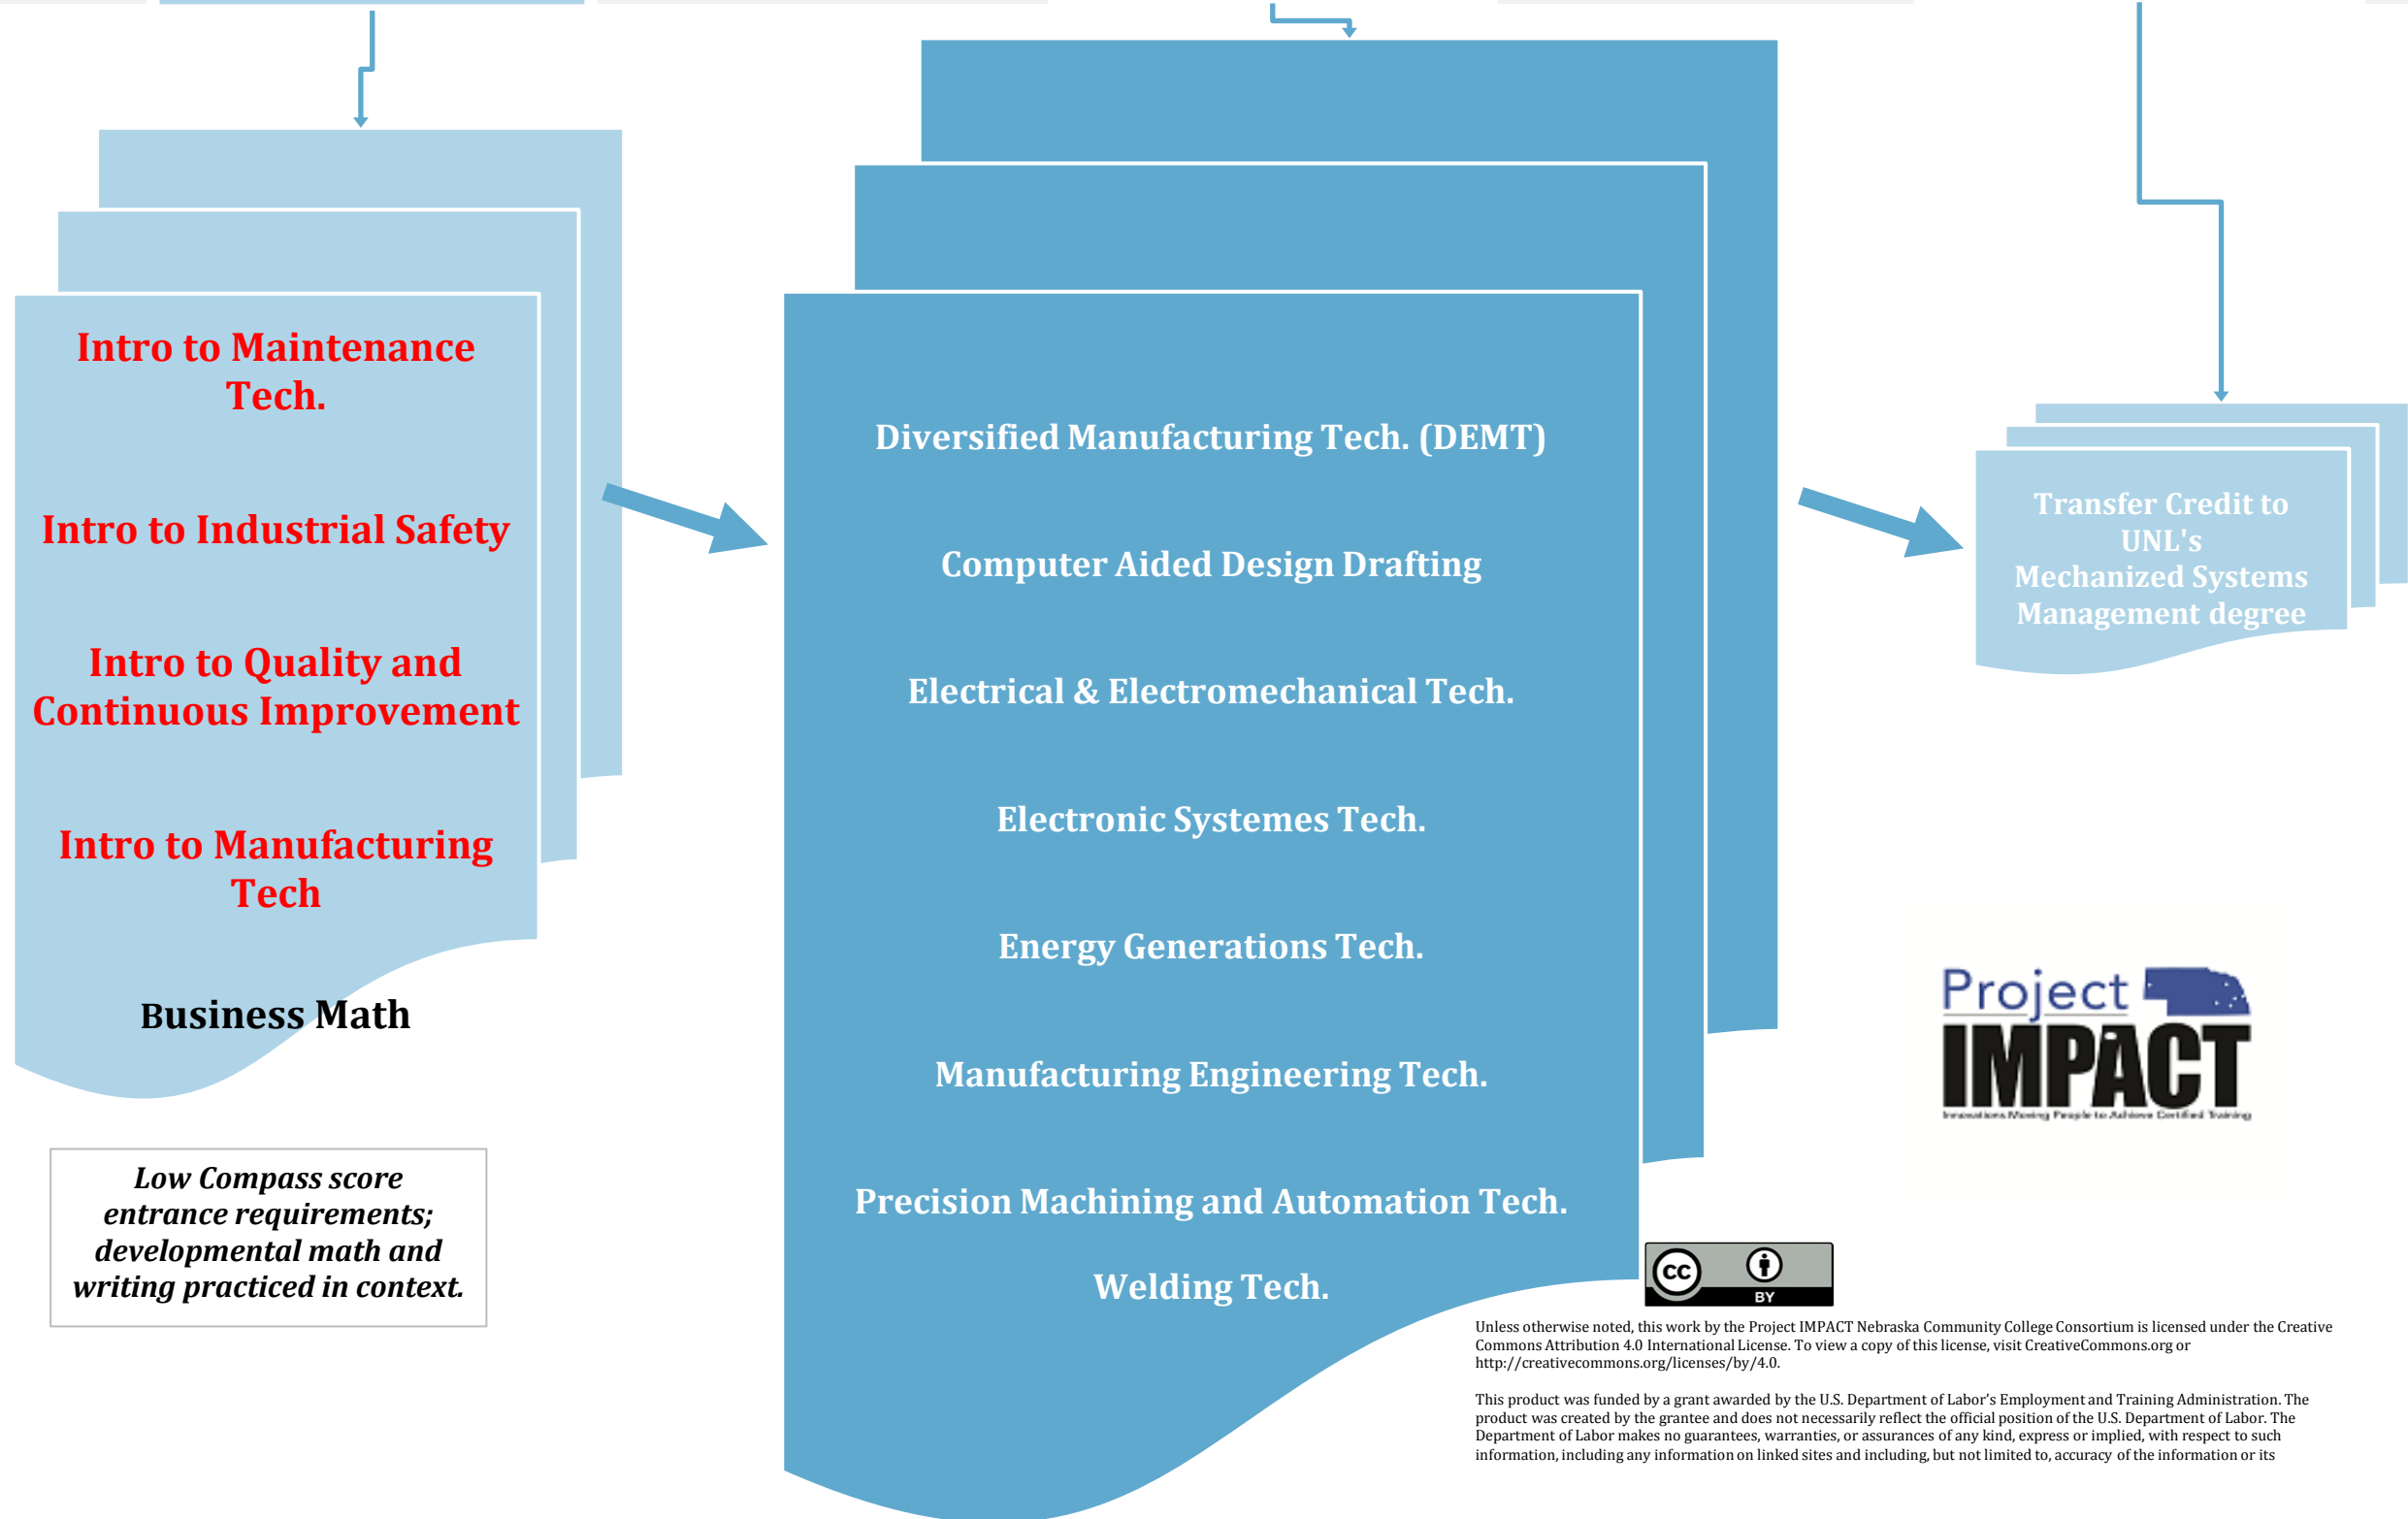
Intro to Maintenance Tech.

Intro to Industrial Safety

Intro to Quality and Continuous Improvement

Intro to Manufacturing Tech

Business Math

Low Compass score entrance requirements; developmental math and writing practiced in context.

Diversified Manufacturing Tech. (DEMT)

Computer Aided Design Drafting

Electrical & Electromechanical Tech.

Electronic Systemes Tech.

Energy Generations Tech.

Manufacturing Engineering Tech.

Precision Machining and Automation Tech.

Welding Tech.

Transfer Credit to UNL's Mechanized Systems Management degree

Project IMPACT

Innovations Moving People to Achieve Certified Training

cc BY

Unless otherwise noted, this work by the Project IMPACT Nebraska Community College Consortium is licensed under the Creative Commons Attribution 4.0 International License. To view a copy of this license, visit CreativeCommons.org or http://creativecommons.org/licenses/by/4.0.

This product was funded by a grant awarded by the U.S. Department of Labor's Employment and Training Administration. The product was created by the grantee and does not necessarily reflect the official position of the U.S. Department of Labor. The Department of Labor makes no guarantees, warranties, or assurances of any kind, express or implied, with respect to such information, including any information on linked sites and including, but not limited to, accuracy of the information or its